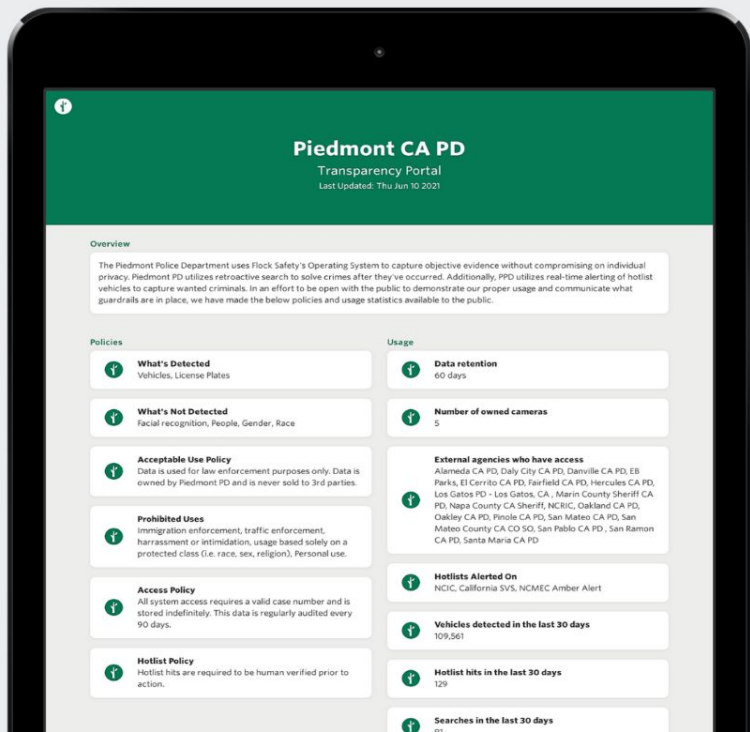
Piedmont CA PD

Transparency Portal

Last Updated: Thu Jun 10 2021

Overview

The Piedmont Police Department uses Flock Safety's Operating System to capture objective evidence without compromising on individual privacy. Piedmont PD utilizes retroactive search to solve crimes after they've occurred. Additionally, PPD utilizes real-time alerting of hotlist vehicles to capture wanted criminals. In an effort to be open with the public to demonstrate our proper usage and communicate what guardrails are in place, we have made the below policies and usage statistics available to the public.

Policies

What's Detected
Vehicles, License Plates

What's Not Detected
Facial recognition, People, Gender, Race

Acceptable Use Policy
Data is used for law enforcement purposes only. Data is owned by Piedmont PD and is never sold to 3rd parties.

Prohibited Uses
Immigration enforcement, traffic enforcement, harrassment or intimidation, usage based solely on a protected class (i.e. race, sex, religion), Personal use.

Access Policy
All system access requires a valid case number and is stored indefinitely. This data is regularly audited every 90 days.

Hotlist Policy
Hotlist hits are required to be human verified prior to action.

Usage

Data retention
60 days

Number of owned cameras
5

External agencies who have access
Alameda CA PD, Daly City CA PD, Danville CA PD, EB Parks, El Cerrito CA PD, Fairfield CA PD, Hercules CA PD, Los Gatos PD - Los Gatos, CA , Marin County Sheriff CA PD, Napa County CA Sheriff, NCRIC, Oakland CA PD, Oakley CA PD, Pinole CA PD, San Mateo CA PD, San Mateo County CA CO SO, San Pablo CA PD , San Ramon CA PD, Santa Maria CA PD

Hotlists Alerted On
NCIC, California SVS, NCMEC Amber Alert

Vehicles detected in the last 30 days
109,561

Hotlist hits in the last 30 days
129

Searches in the last 30 days
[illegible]